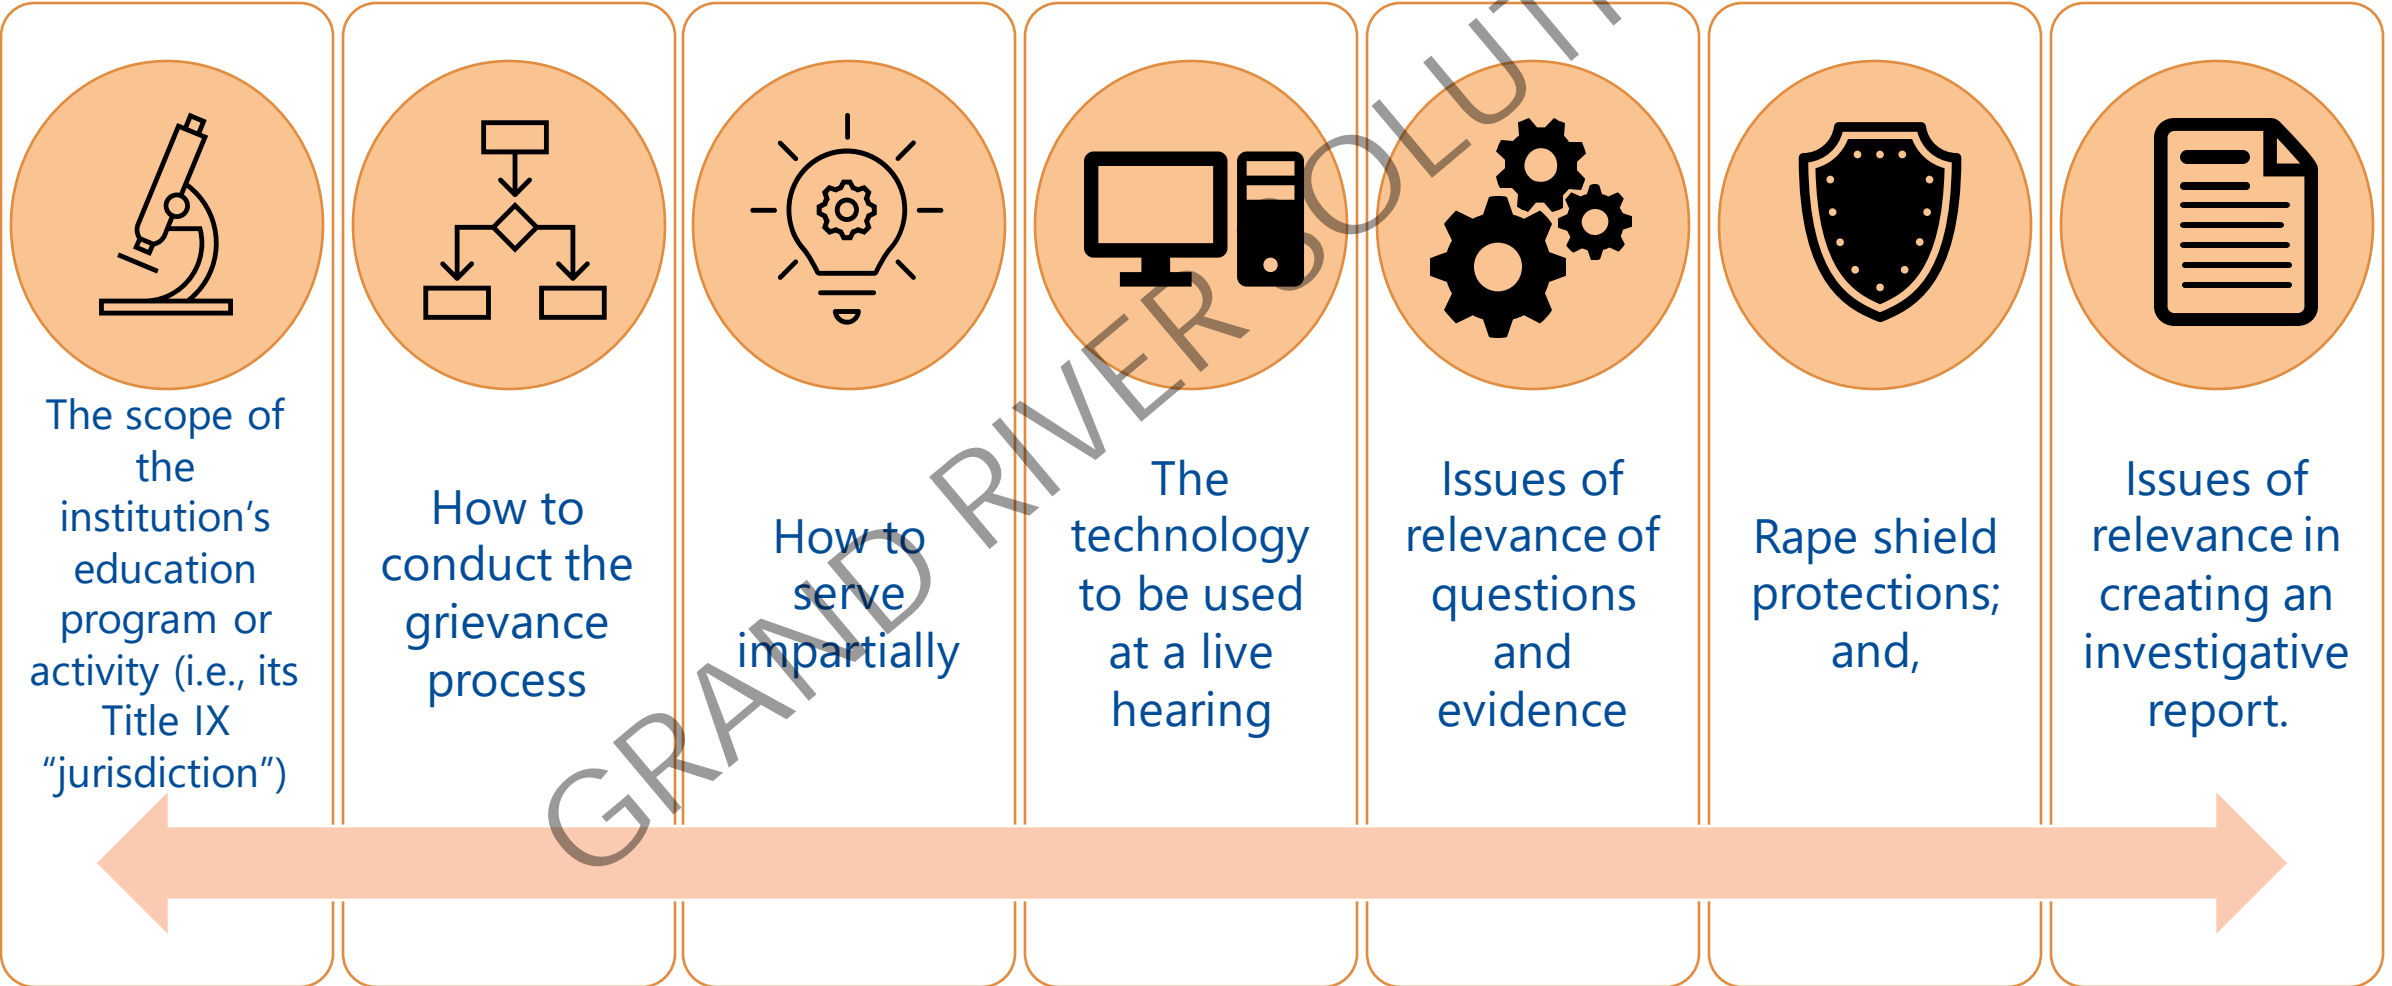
The scope of the institution's education program or activity (i.e., its Title IX "jurisdiction")

How to conduct the grievance process

How to serve impartially

The technology to be used at a live hearing

Issues of relevance of questions and evidence

Rape shield protections; and,

Issues of relevance in creating an investigative report.

GRAND RIVER SOLUTI